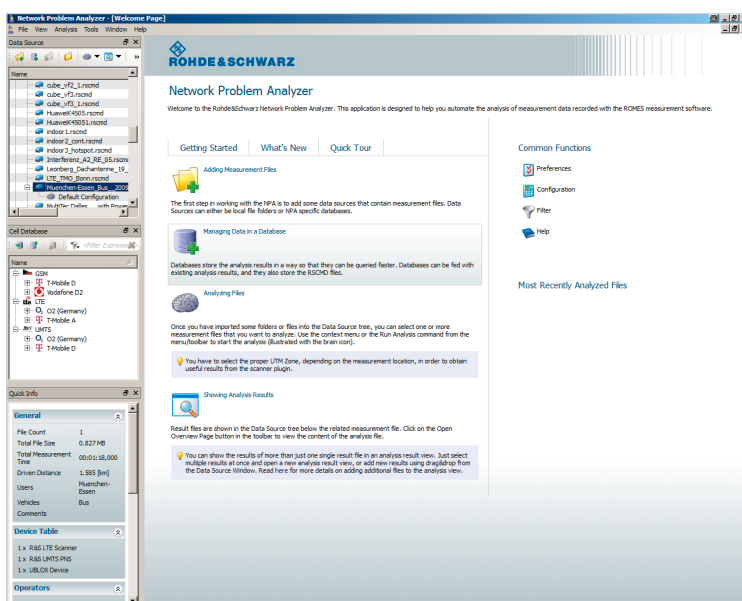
Network Problem Analyzer - [Welcome Page]
File View Analysis Tools Window Help

Data Source
Name
cube_vf2_1.rscmd
cube_vf2.rscmd
cube_vf3_1.rscmd
HuaweiK4505.rscmd
HuaweiK4505_1.rscmd
indoor 1.rscmd
indoor2_cont.rscmd
indoor3_hotspot.rscmd
Interferenz_A2_RE_05.rscmd
Leonberg_Dachantenne_19_
LTE_TMO_Bonn.rscmd
Muenchen-Essen_Bus_...2009
Default Configuration
Multiple Dallas ... with Power

Cell Database
<Filter Expression>
Name
GSM
T-Mobile D
Vodafone D2
LTE
O2 (Germany)
T-Mobile A
UMTS
O2 (Germany)
T-Mobile D

Quick Info
General
File Count 1
Total File Size 0.827 MB
Total Measurement Time 00:01:18,000
Driven Distance 1.585 [km]
Users Muenchen-Essen
Vehicles Bus
Comments

Device Table
1 x R&S LTE Scanner
1 x R&S UMTS PNS
1 x UBLOX Device

Operators

ROHDE&SCHWARZ

Network Problem Analyzer

Welcome to the Rohde&Schwarz Network Problem Analyzer. This application is designed to help you automate the analysis of measurement data recorded with the ROMES measurement software.

Getting Started What's New Quick Tour

Adding Measurement Files

The first step in working with the NPA is to add some data sources that contain measurement files. Data Sources can either be local file folders or NPA specific databases.

Managing Data in a Database

Databases store the analysis results in a way so that they can be queried faster. Databases can be fed with existing analysis results, and they also store the RSCMD files.

Analyzing Files

Once you have imported some folders or files into the Data Source tree, you can select one or more measurement files that you want to analyze. Use the context menu or the Run Analysis command from the menu/toolbar to start the analysis (illustrated with the brain icon).

You have to select the proper UTM Zone, depending on the measurement location, in order to obtain useful results from the scanner plugin.

Showing Analysis Results

Result files are shown in the Data Source tree below the related measurement file. Click on the Open Overview Page button in the toolbar to view the content of the analysis file.

You can show the results of more than just one single result file in an analysis result view. Just select multiple results at once and open a new analysis result view, or add new results using drag&drop from the Data Source Window. Read here for more details on adding additional files to the analysis view.

Common Functions
Preferences
Configuration
Filter
Help

Most Recently Analyzed Files